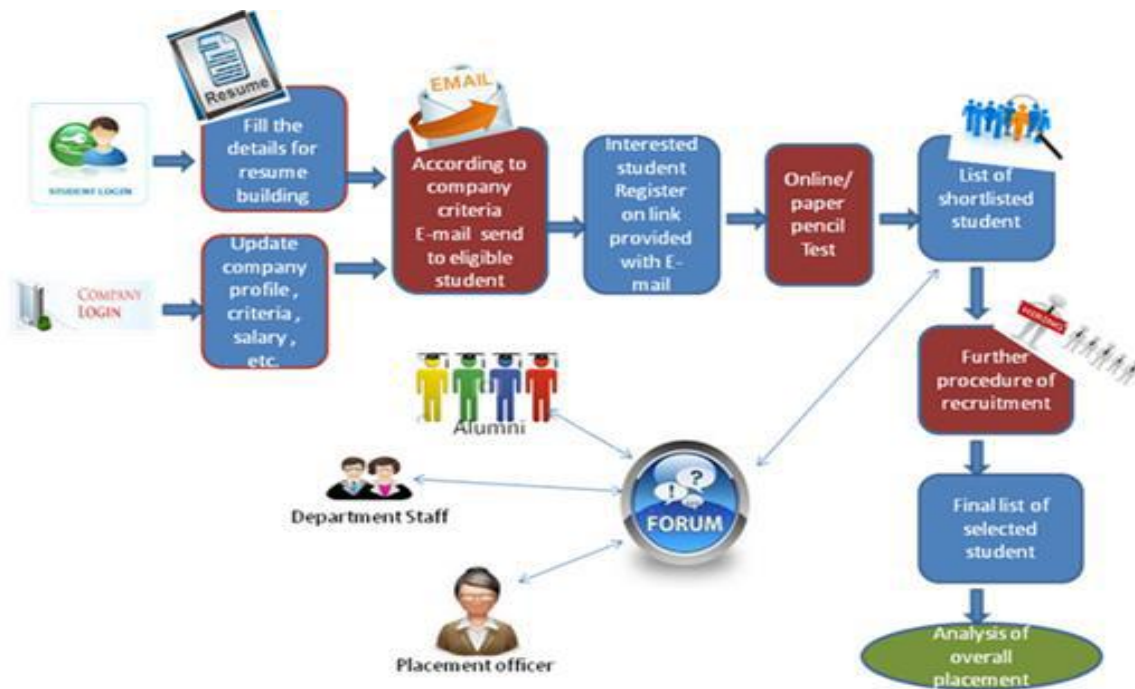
Resume

STUDENT LOGIN

Fill the details for resume building

EMAIL

According to company criteria E-mail send to eligible student

Interested student Register on link provided with E-mail

Online/ paper pencil Test

List of shortlisted student

COMPANY LOGIN

Update company profile , criteria , salary , etc.

HIRING

Further procedure of recruitment

Alumni

Department Staff

FORUM

Final list of selected student

Placement officer

Analysis of overall placement